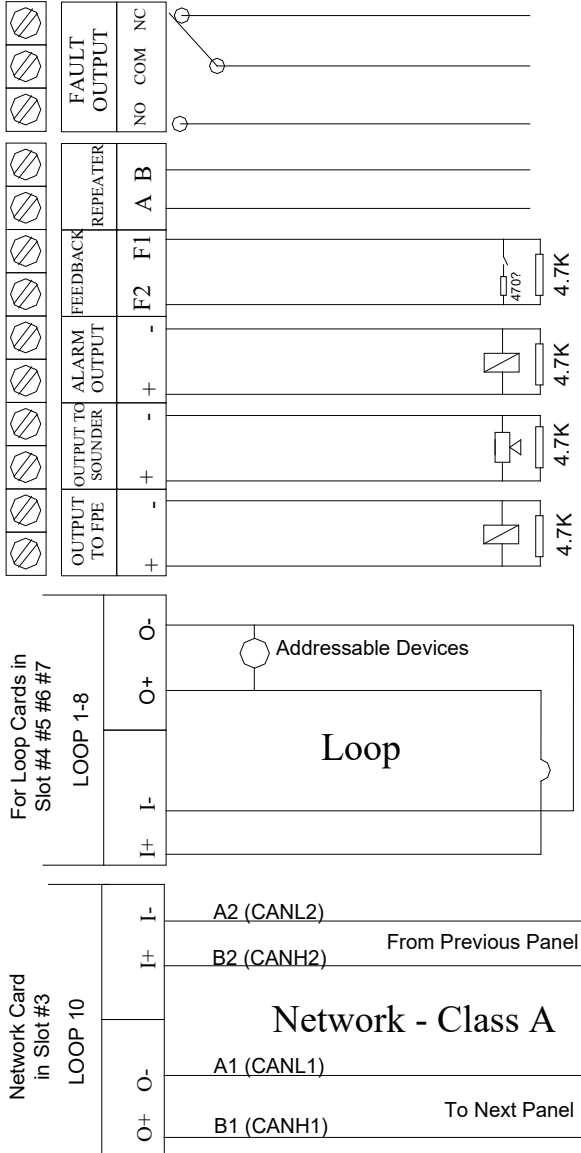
FAULT OUTPUT
NC
COM
NO

REPEATER
A B

FEEDBACK
F1
F2
470?
4.7K

ALARM OUTPUT
-
+
4.7K

OUTPUT TO SOUNDER
-
+
4.7K

OUTPUT TO FPE
-
+
4.7K

For Loop Cards in Slot #4 #5 #6 #7
LOOP 1-8
O-
O+
I-
I+
Addressable Devices
Loop

Network Card in Slot #3
LOOP 10
I-
I+
O-
O+
A2 (CANL2)
B2 (CANH2)
From Previous Panel
Network - Class A
A1 (CANL1)
B1 (CANH1)
To Next Panel